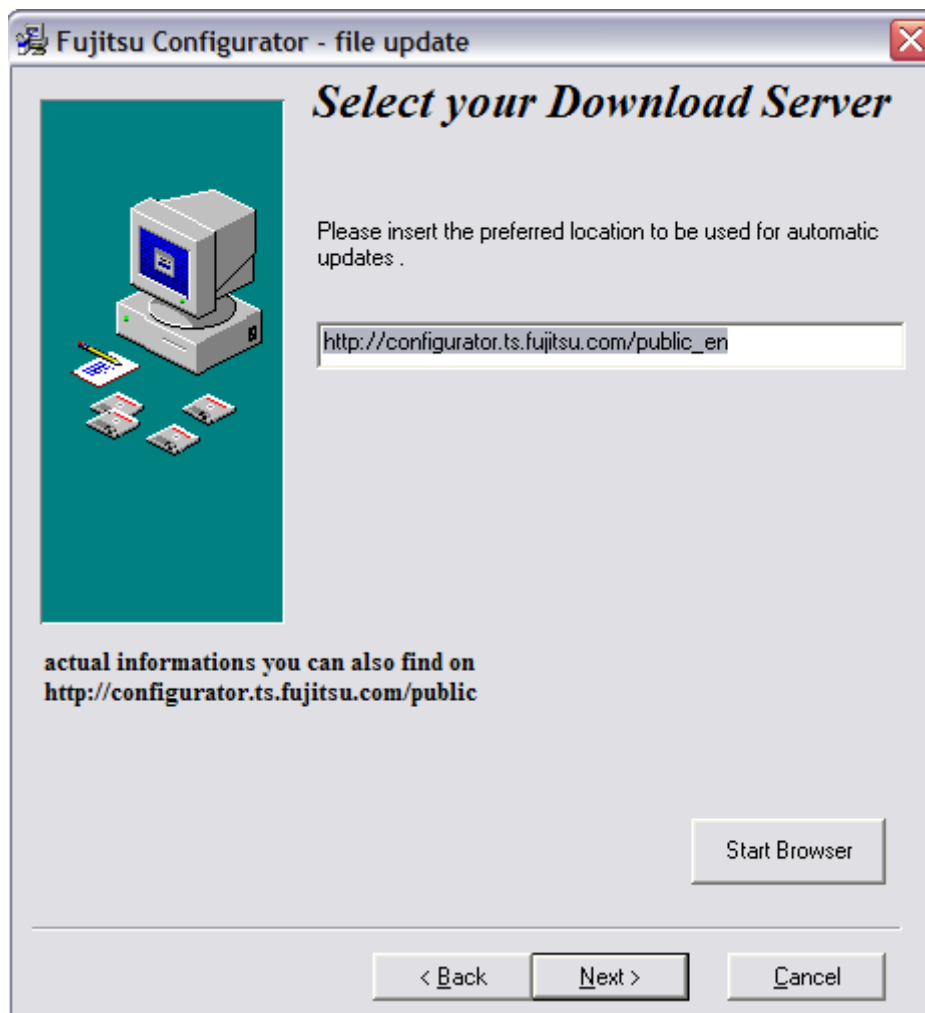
Fujitsu Configurator - file update

Select your Download Server

Please insert the preferred location to be used for automatic updates .

http://configurator.ts.fujitsu.com/public_en

actual informations you can also find on http://configurator.ts.fujitsu.com/public

Start Browser

< Back

Next >

Cancel